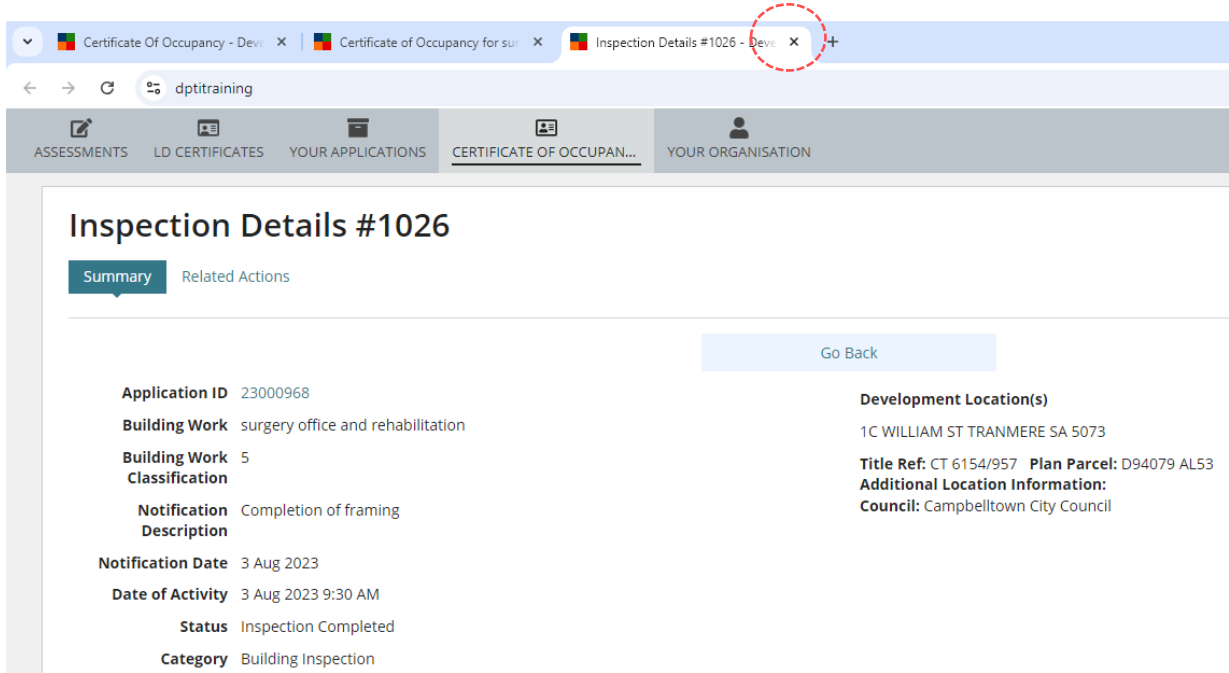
Certificate Of Occupancy - Deve ×
Certificate of Occupancy for sur ×
Inspection Details #1026 - Deve ×
+

dptitraining

ASSESSMENTS
LD CERTIFICATES
YOUR APPLICATIONS
CERTIFICATE OF OCCUPAN...
YOUR ORGANISATION

Inspection Details #1026

Summary
Related Actions

Go Back

Application ID 23000968
Building Work surgery office and rehabilitation
Building Work Classification 5
Notification Description Completion of framing
Notification Date 3 Aug 2023
Date of Activity 3 Aug 2023 9:30 AM
Status Inspection Completed
Category Building Inspection

Development Location(s)
1C WILLIAM ST TRANMERE SA 5073
Title Ref: CT 6154/957 Plan Parcel: D94079 AL53
Additional Location Information:
Council: Campbelltown City Council